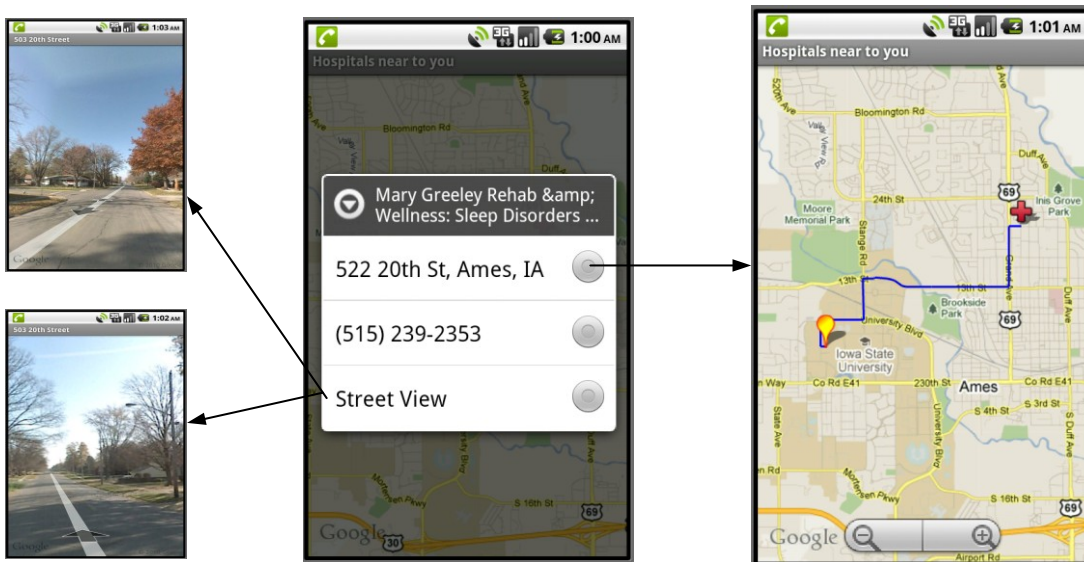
1:03 AM
503 20th Street
Google

1:02 AM
503 20th Street

1:00 AM
Hospitals near to you
Bloomington Rd
Mary Greeley Rehab &amp; Wellness: Sleep Disorders ...
522 20th St, Ames, IA
(515) 239-2353
Street View
S 16th St
69
30
Google

1:01 AM
Hospitals near to you
Bloomington Rd
Duff Ave
69
Inis Grove Park
24th St
Moore Memorial Park
Stange Rd
13th St
15th St
Brookside Park
69
University Blvd
Iowa State University
Co Rd E41
230th St
Ames
Co Rd E41
S 4th St
S 3rd St
State Ave
University Blvd
Mortensen Pkwy
S 16th St
Google
Airport Rd